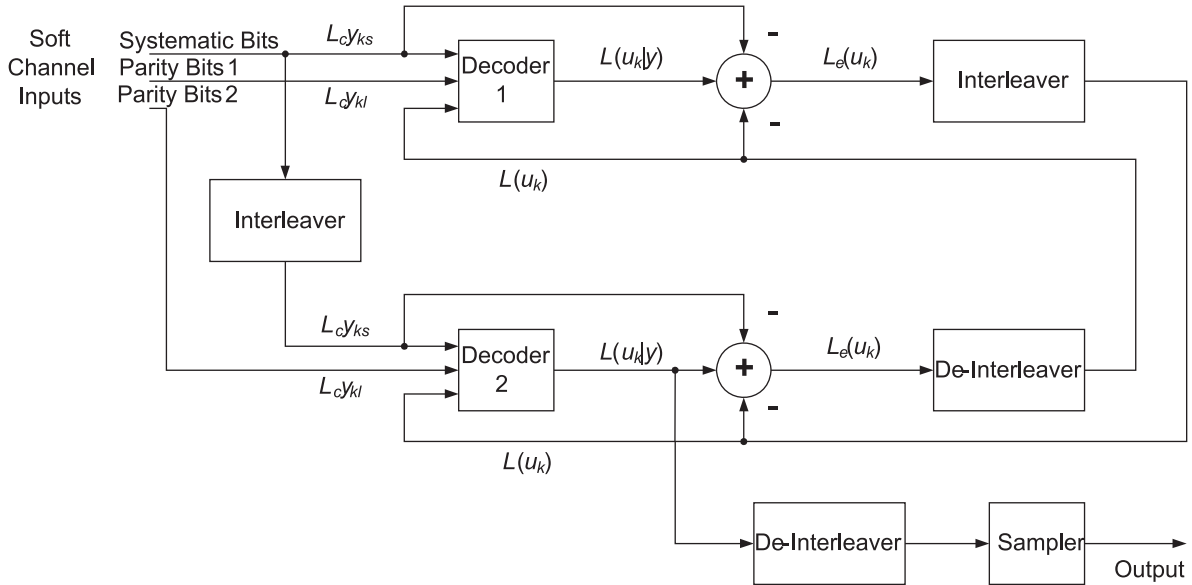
Soft Channel Inputs

Systematic Bits
Parity Bits 1
Parity Bits 2

$L_c y_{ks}$

$L_c y_{kl}$

Decoder 1

$L(u_k|y)$

+

-

-

$L_e(u_k)$

Interleaver

$L(u_k)$

Interleaver

$L_c y_{ks}$

$L_c y_{kl}$

Decoder 2

$L(u_k|y)$

+

-

-

$L_e(u_k)$

De-Interleaver

$L(u_k)$

De-Interleaver

Sampler

Output